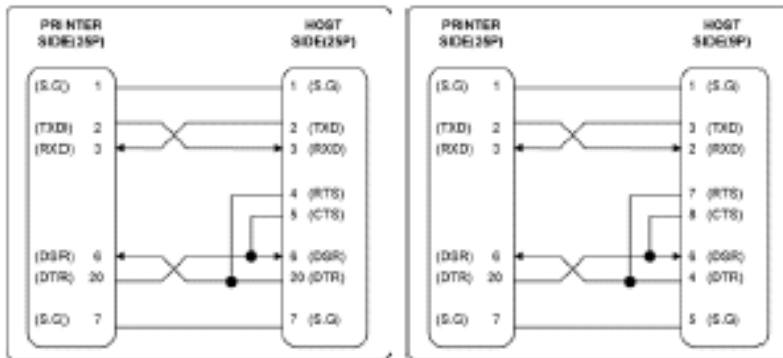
PRINTER SIDE(25P)

HOST SIDE(25P)

(S.G) 1
(TXD) 2
(RXD) 3
(DSR) 6
(DTR) 20
(S.G) 7

1 (S.G)
2 (TXD)
3 (RXD)
4 (RTS)
5 (CTS)
6 (DSR)
20 (DTR)
7 (S.G)

PRINTER SIDE(25P)

HOST SIDE(9P)

(S.G) 1
(TXD) 2
(RXD) 3
(DSR) 6
(DTR) 20
(S.G) 7

1 (S.G)
3 (TXD)
2 (RXD)
7 (RTS)
8 (CTS)
6 (DSR)
4 (DTR)
5 (S.G)